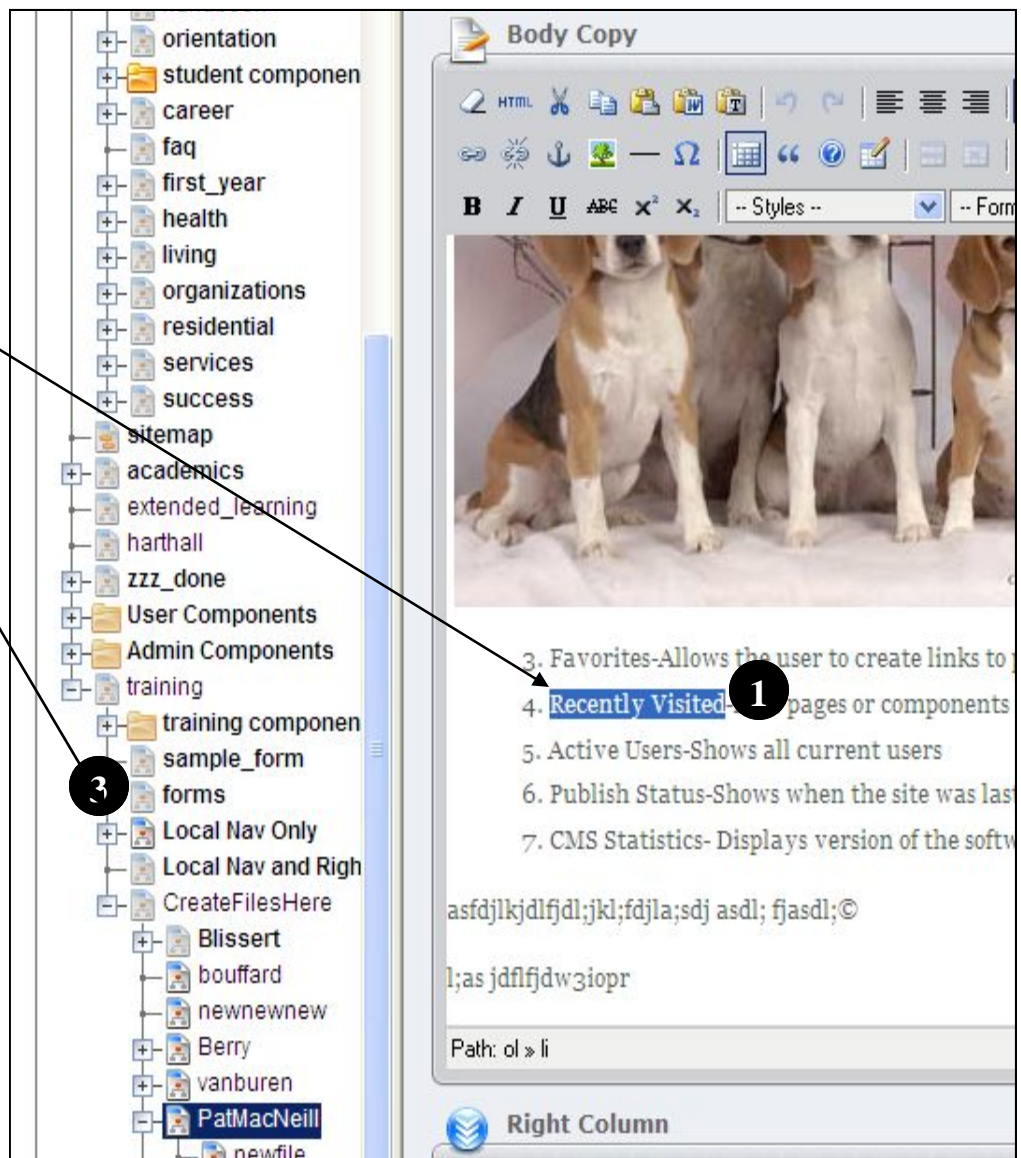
orientation
student componen
career
faq
first_year
health
living
organizations
residential
services
success
sitemap
academics
extended_learning
harthall
zzz_done
User Components
Admin Components
training
training componen
sample_form
forms
Local Nav Only
Local Nav and Righ
CreateFilesHere
Blissert
bouffard
newnewnew
Berry
vanburen
PatMacNeill
newfile

3

Body Copy

HTML

B I U ABC $x^2$ $x_2$ -- Styles -- -- Form

3. Favorites-Allows the user to create links to
4. Recently Visited- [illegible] pages or components
5. Active Users-Shows all current users
6. Publish Status-Shows when the site was las
7. CMS Statistics- Displays version of the softw

1

asfdjlkjdlfjdl;jkl;fdjla;sdj asdl; fjasdl;©

l;as jdflfjdw3iopr

Path: ol » li

Right Column